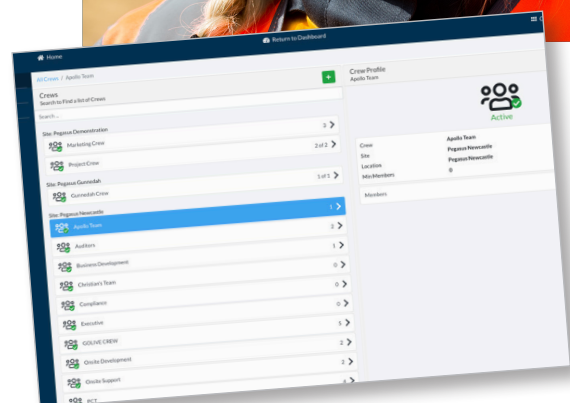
Home

Return to Dashboard

All Crews / Apollo Team

Crews
Search to Find a list of Crews

Search...

Site: Pegasus Demonstration

2

Marketing Crew

2 of 2

Project Crew

Site: Pegasus Gunnedah

1 of 1

Gunnedah Crew

Site: Pegasus Newcastle

Apollo Team

1

Auditors

2

Business Development

1

Christian's Team

0

Compliance

0

Executive

0

GOLIVE CREW

5

Onsite Development

2

Onsite Support

2

RCT

Crew Profile
Apollo Team

Active

Crew
Apollo Team

Site
Pegasus Newcastle

Location
Pegasus Newcastle

Min Members
0

Members